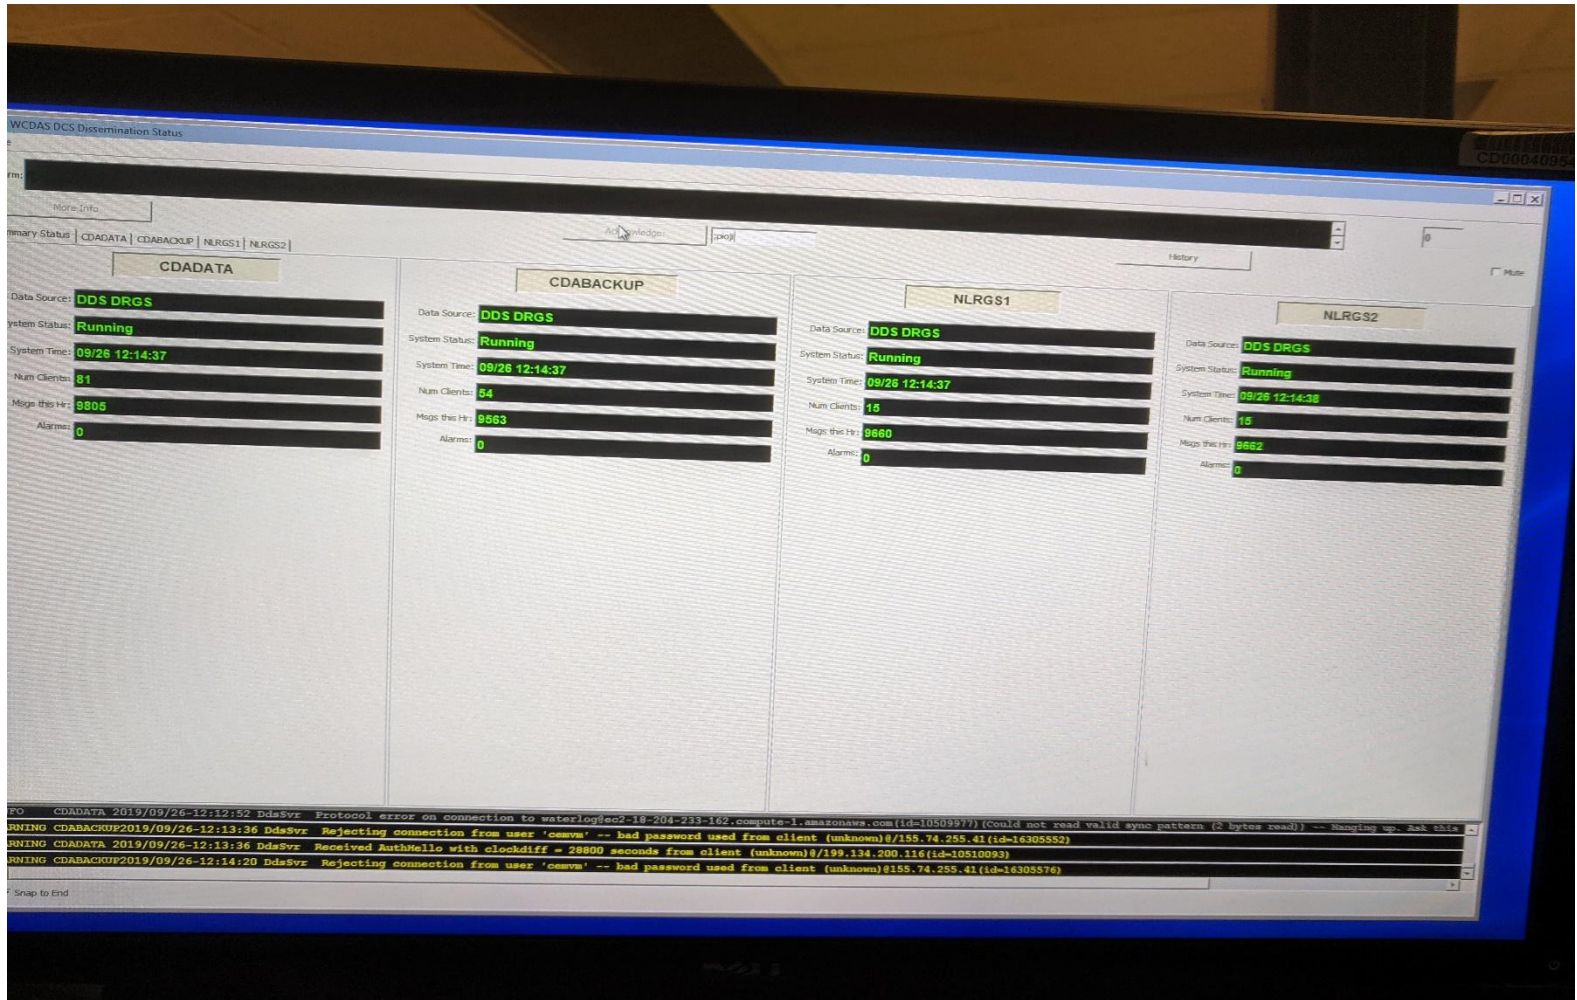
WCDAS DCS Dissemination Status

CD0004095

rm:

More Info

Acknowledge:

:pio

0

History

Mute

mmary Status | CDADATA | CDABACKUP | NLRGS1 | NLRGS2 |

CDADATA

Data Source: DDS DRGS
ystem Status: Running
System Time: 09/26 12:14:37
Num Clients: 81
Msgs this Hr: 9805
Alarms: 0

CDABACKUP

Data Source: DDS DRGS
System Status: Running
System Time: 09/26 12:14:37
Num Clients: 54
Msgs this Hr: 9563
Alarms: 0

NLRGS1

Data Source: DDS DRGS
System Status: Running
System Time: 09/26 12:14:37
Num Clients: 15
Msgs this Hr: 9660
Alarms: 0

NLRGS2

Data Source: DDS DRGS
System Status: Running
System Time: 09/26 12:14:38
Num Clients: 15
Msgs this Hr: 9662
Alarms: 0

FO CDADATA 2019/09/26-12:12:52 DdsSvr Protocol error on connection to waterlog@ec2-18-204-233-162.compute-1.amazonaws.com(id=10509977) (Could not read valid sync pattern (2 bytes read)) -- Hanging up. Ask this
RNING CDABACKUP2019/09/26-12:13:36 DdsSvr Rejecting connection from user 'cemvm' -- bad password used from client (unknown)@155.74.255.41(id=16305552)
RNING CDADATA 2019/09/26-12:13:36 DdsSvr Received AuthHello with clockdiff = 28800 seconds from client (unknown)@199.134.200.116(id=10510093)
RNING CDABACKUP2019/09/26-12:14:20 DdsSvr Rejecting connection from user 'cemvm' -- bad password used from client (unknown)@155.74.255.41(id=16305576)

Snap to End